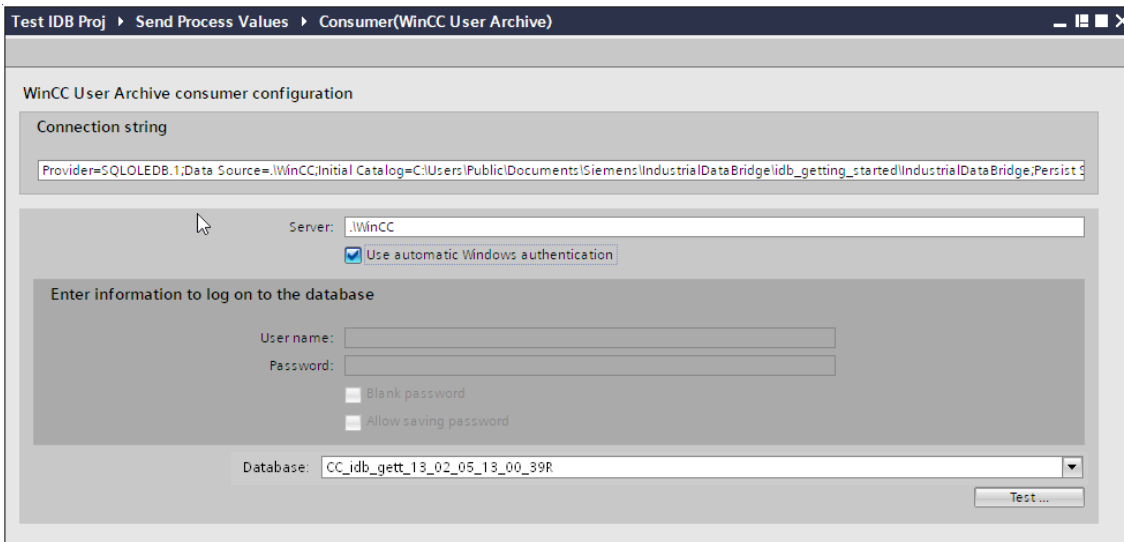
Test IDB Proj ▸ Send Process Values ▸ Consumer(WinCC User Archive)

WinCC User Archive consumer configuration

Connection string

Provider=SQLOLEDB.1;Data Source=.\WinCC;Initial Catalog=C:\Users\Public\Documents\Siemens\IndustrialDataBridge\idb_getting_started\IndustrialDataBridge;Persist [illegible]

Server: .\WinCC

Use automatic Windows authentication

Enter information to log on to the database

User name:

Password:

Blank password

Allow saving password

Database: CC_idb_gett_13_02_05_13_00_39R

Test ...